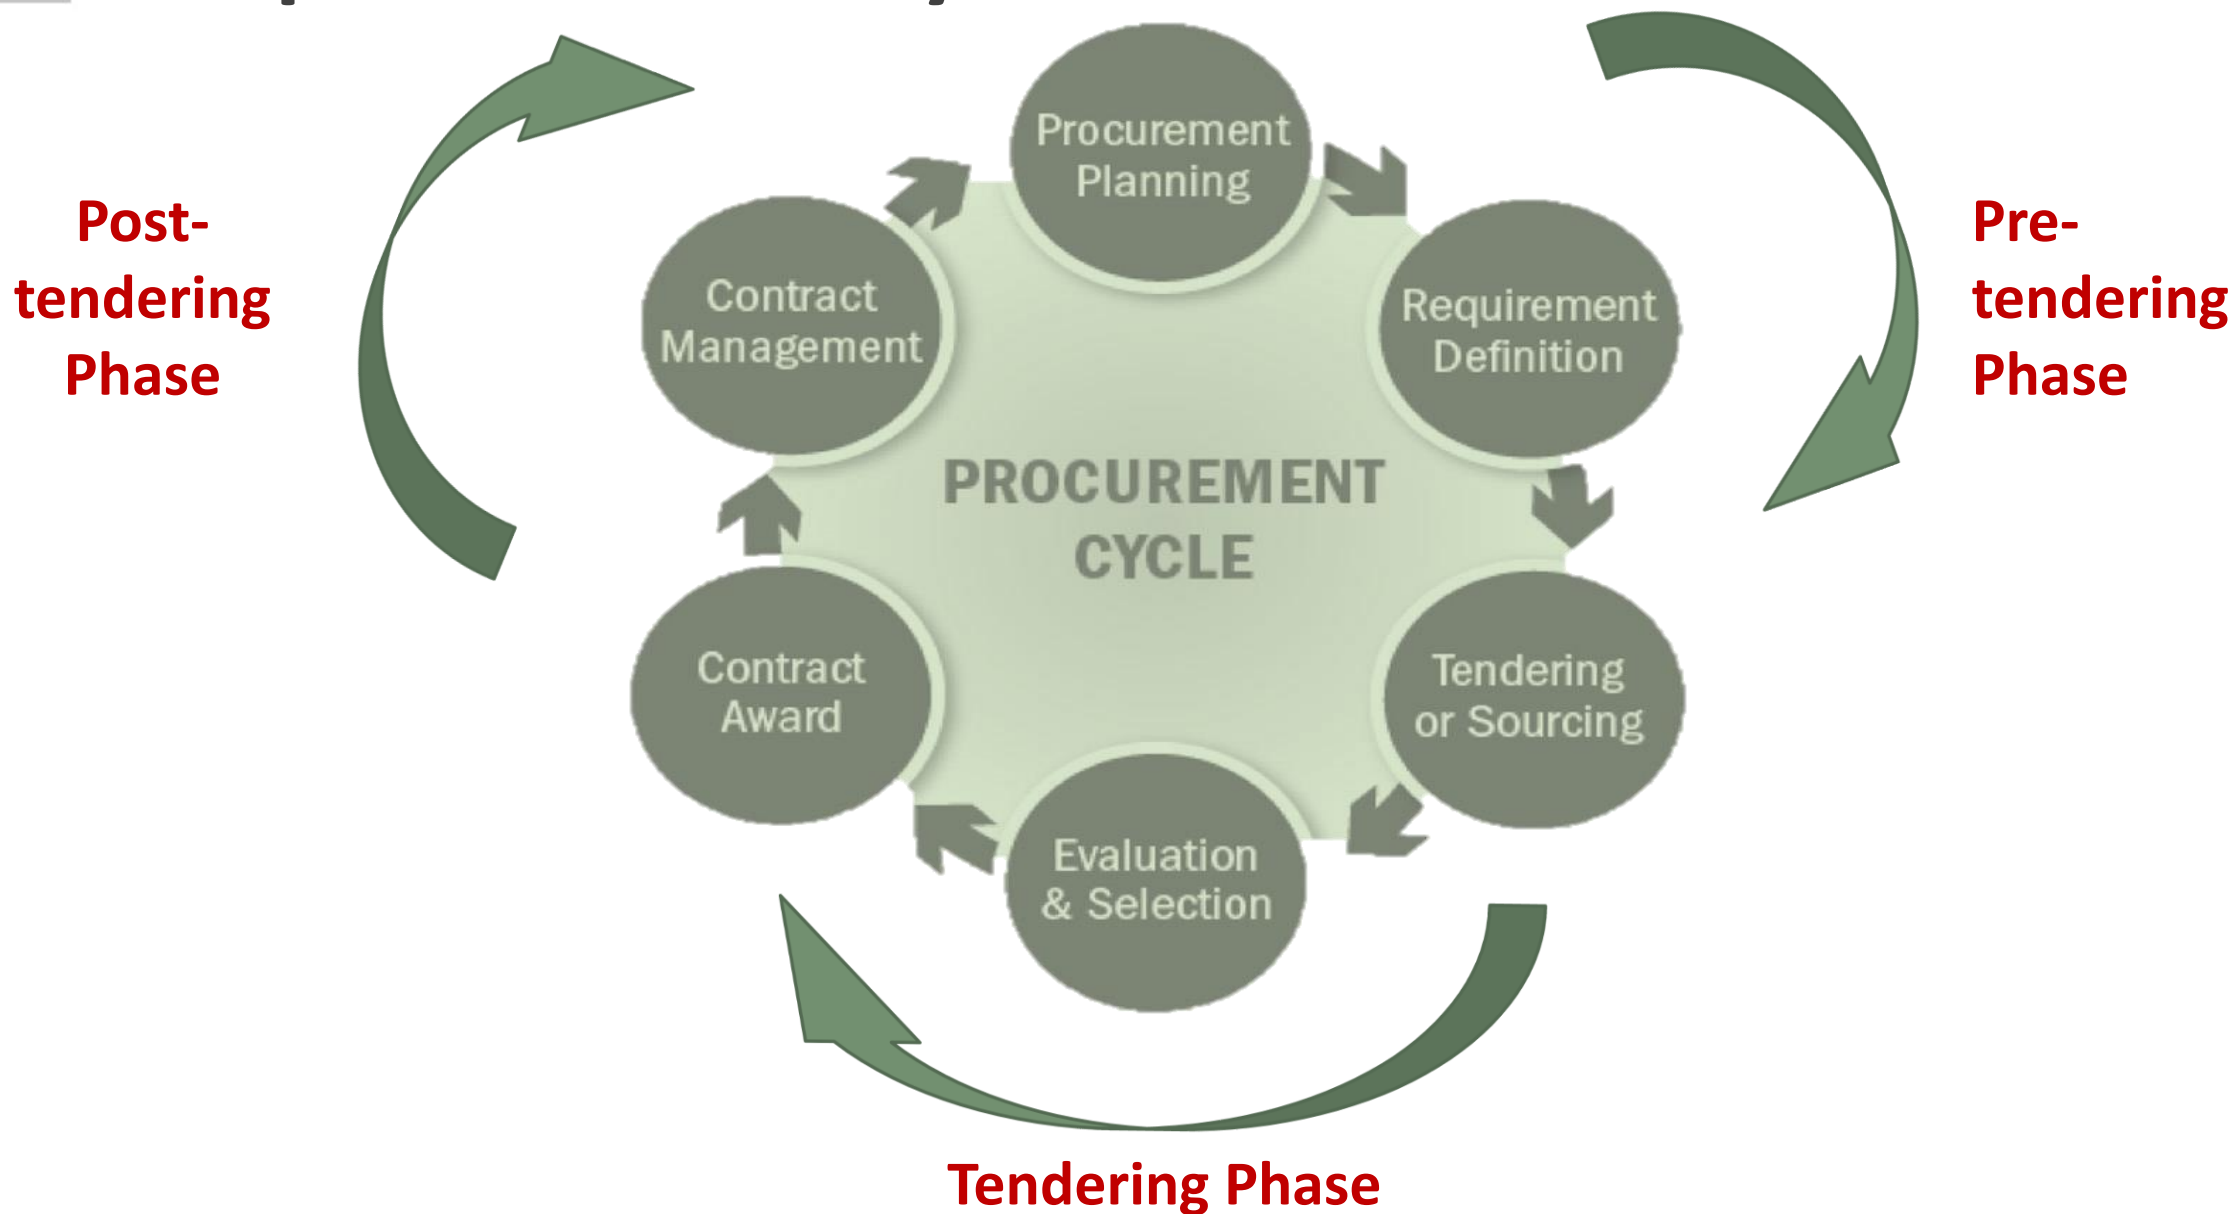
Post-tendering Phase

Procurement Planning

Pre-tendering Phase

Contract Management

Requirement Definition

PROCUREMENT CYCLE

Contract Award

Tendering or Sourcing

Evaluation & Selection

Tendering Phase